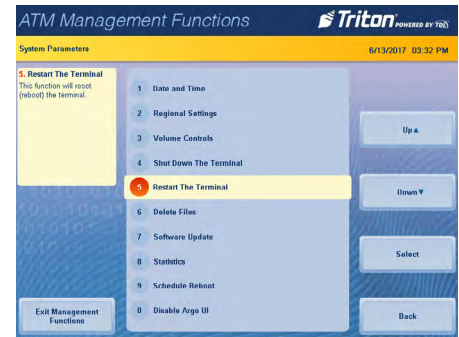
ATM Management Functions

Triton POWERED BY TDQ

System Parameters

6/13/2017 03:32 PM

5. Restart The Terminal
This function will root (reboot) the terminal.

1 Date and Time
2 Regional Settings
3 Volume Controls
4 Shut Down The Terminal
5 Restart The Terminal
6 Delete Files
7 Software Update
8 Statistics
9 Schedule Reboot
0 Disable Argo UI

Up ▲

Down ▼

Select

Exit Management Functions

Back